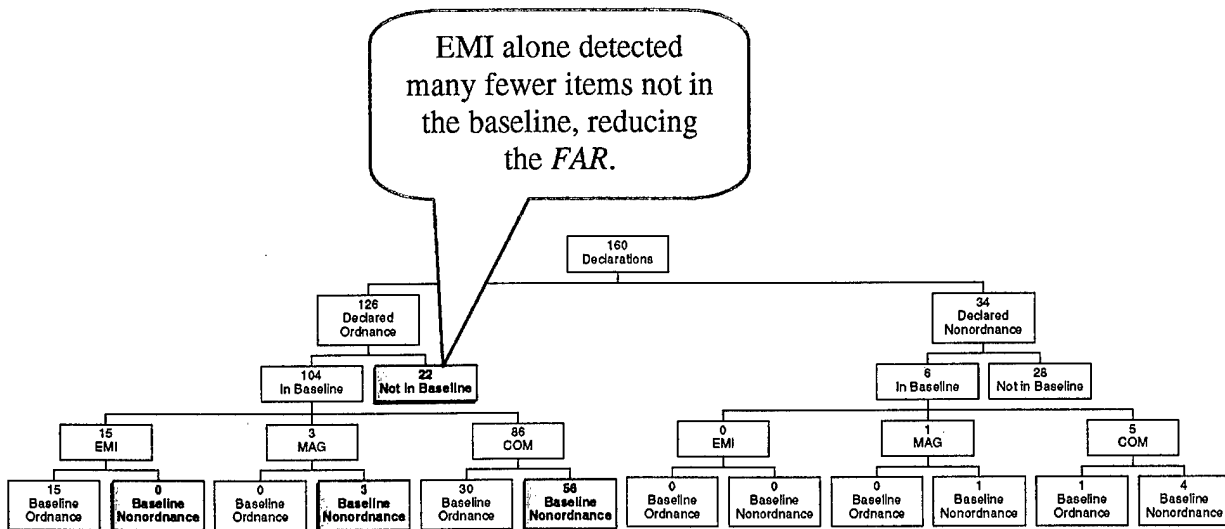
EMI alone detected many fewer items not in the baseline, reducing the *FAR*.

160
Declarations

126
Declared
Ordnance

34
Declared
Nonordnance

104
In Baseline

22
Not in Baseline

6
In Baseline

28
Not in Baseline

15
EMI

3
MAG

86
COM

0
EMI

1
MAG

5
COM

15
Baseline
Ordnance

0
Baseline
Nonordnance

0
Baseline
Ordnance

3
Baseline
Nonordnance

30
Baseline
Ordnance

56
Baseline
Nonordnance

0
Baseline
Ordnance

0
Baseline
Nonordnance

0
Baseline
Ordnance

1
Baseline
Nonordnance

1
Baseline
Ordnance

4
Baseline
Nonordnance